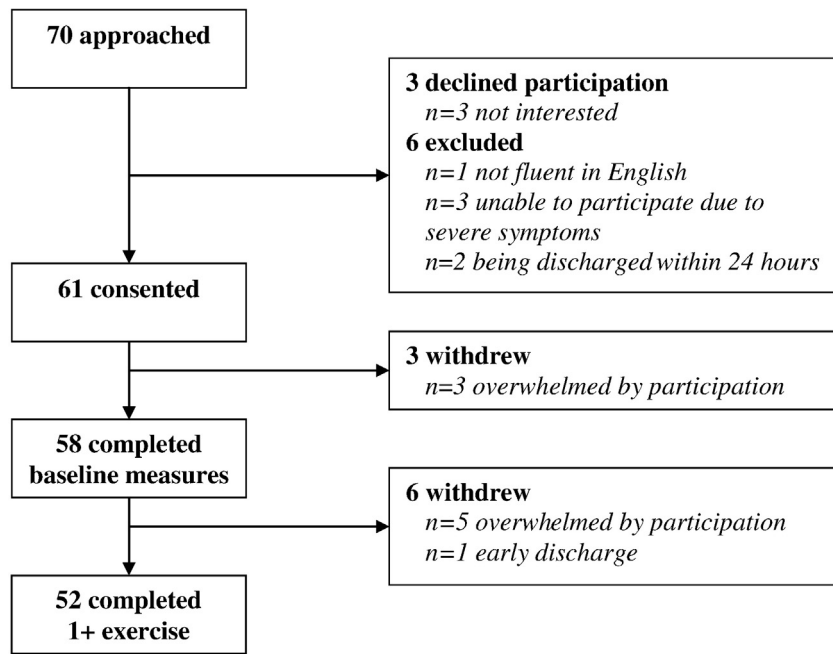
70 approached

3 declined participation
n=3 not interested
6 excluded
n=1 not fluent in English
n=3 unable to participate due to severe symptoms
n=2 being discharged within 24 hours

61 consented

3 withdrew
n=3 overwhelmed by participation

58 completed baseline measures

6 withdrew
n=5 overwhelmed by participation
n=1 early discharge

52 completed 1+ exercise